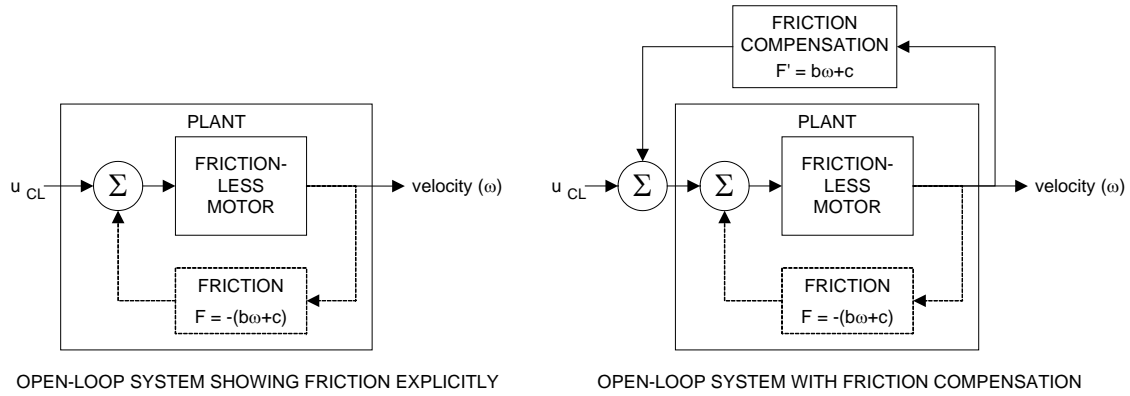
PLANT

$u_{CL}$

$\Sigma$

FRICTION-LESS MOTOR

velocity ($\omega$)

FRICTION

$F = -(b\omega+c)$

OPEN-LOOP SYSTEM SHOWING FRICTION EXPLICITLY

FRICTION COMPENSATION

$F' = b\omega+c$

PLANT

$u_{CL}$

$\Sigma$

$\Sigma$

FRICTION-LESS MOTOR

velocity ($\omega$)

FRICTION

$F = -(b\omega+c)$

OPEN-LOOP SYSTEM WITH FRICTION COMPENSATION